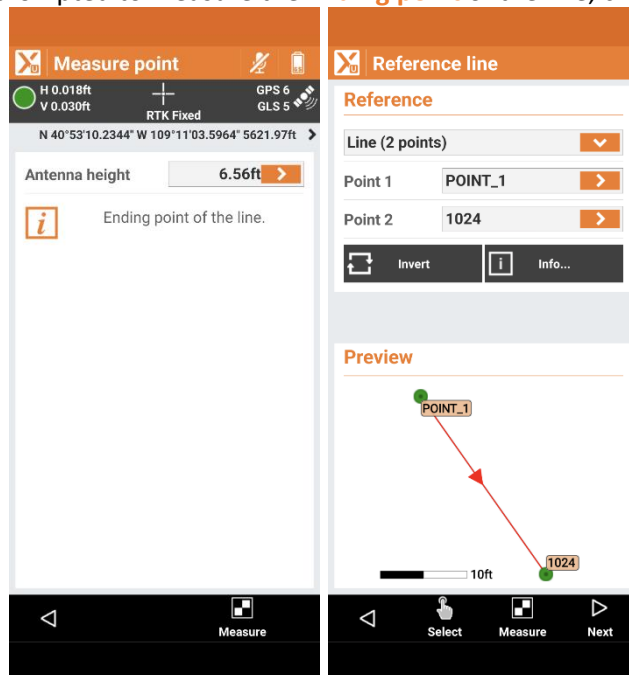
Measure point

H 0.018ft
V 0.030ft
RTK Fixed
GPS 6
GLS 5

N 40°53'10.2344" W 109°11'03.5964" 5621.97ft

Antenna height 6.56ft

Ending point of the line.

Measure

Reference line

Reference

Line (2 points)

Point 1 POINT_1

Point 2 1024

Invert

Info...

Preview

POINT_1

1024

10ft

Select

Measure

Next